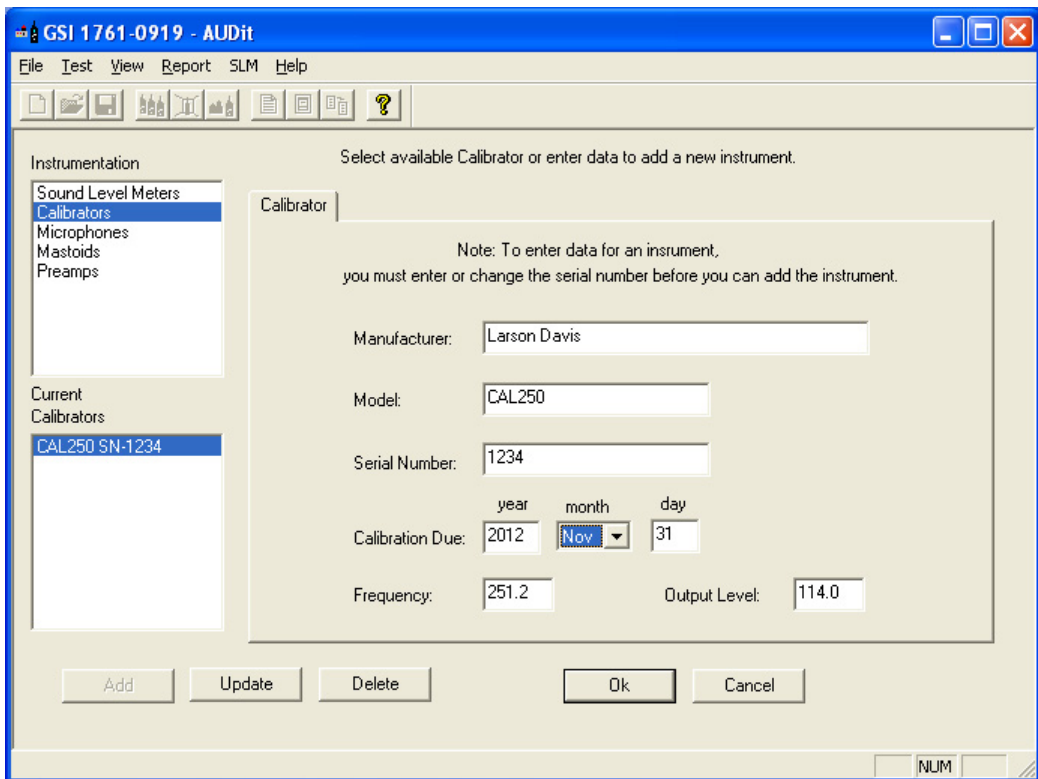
GSI 1761-0919 - AUDit

File Test View Report SLM Help

Instrumentation

Sound Level Meters
Calibrators
Microphones
Mastoids
Preamps

Current Calibrators

CAL250 SN-1234

Select available Calibrator or enter data to add a new instrument.

Calibrator

Note: To enter data for an insrument, you must enter or change the serial number before you can add the instrument.

Manufacturer: Larson Davis

Model: CAL250

Serial Number: 1234

year month day

Calibration Due: 2012 Nov 31

Frequency: 251.2 Output Level: 114.0

Add Update Delete Ok Cancel

NUM